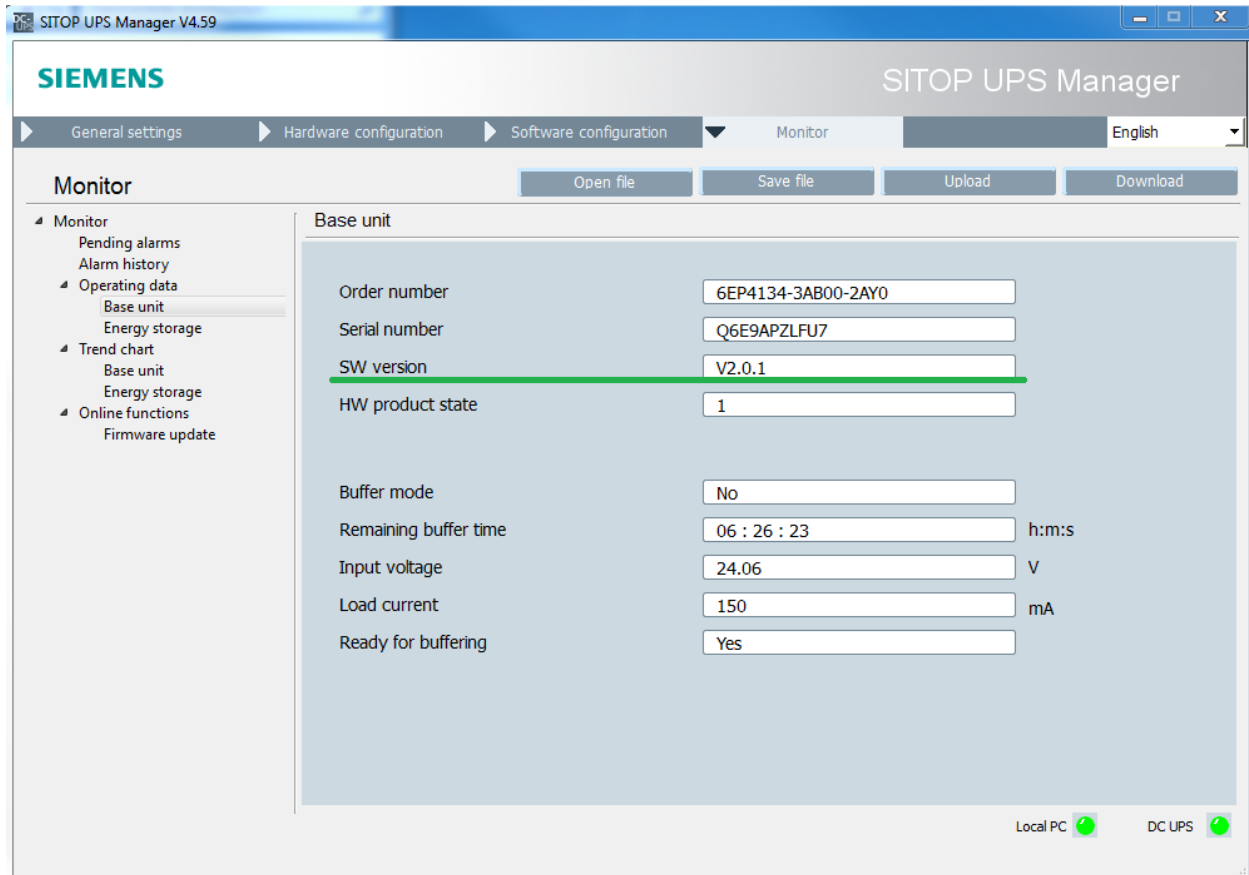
SITOP UPS Manager V4.59

SIEMENS

SITOP UPS Manager

General settings
Hardware configuration
Software configuration
Monitor
English

Monitor

Open file
Save file
Upload
Download

Monitor
Pending alarms
Alarm history
Operating data
Base unit
Energy storage
Trend chart
Base unit
Energy storage
Online functions
Firmware update

Base unit

Order number 6EP4134-3AB00-2AY0
Serial number Q6E9APZLFU7
SW version V2.0.1
HW product state 1

Buffer mode No
Remaining buffer time 06 : 26 : 23 h:m:s
Input voltage 24.06 V
Load current 150 mA
Ready for buffering Yes

Local PC
DC UPS